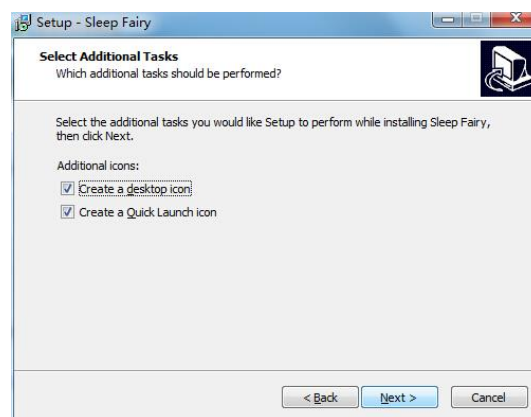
Setup - Sleep Fairy

Select Additional Tasks
Which additional tasks should be performed?

Select the additional tasks you would like Setup to perform while installing Sleep Fairy, then click Next.

Additional icons:

Create a desktop icon

Create a Quick Launch icon

< Back
Next >
Cancel